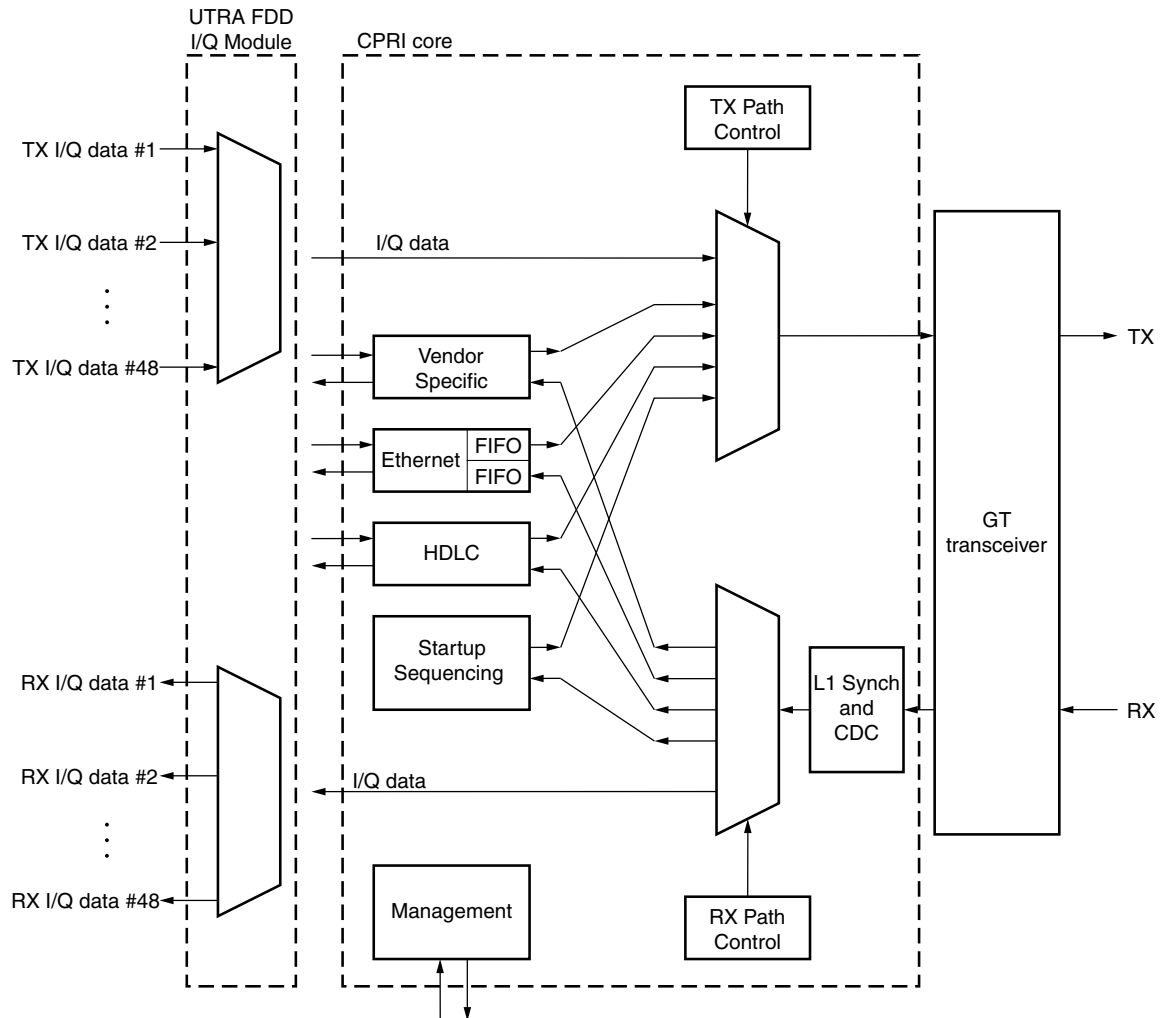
UTRA FDD I/Q Module

CPRI core

TX I/Q data #1

TX I/Q data #2

TX I/Q data #48

TX Path Control

I/Q data

Vendor Specific

Ethernet

FIFO

FIFO

HDLC

Startup Sequencing

GT transceiver

TX

RX

L1 Synch and CDC

RX I/Q data #1

RX I/Q data #2

RX I/Q data #48

I/Q data

Management

RX Path Control